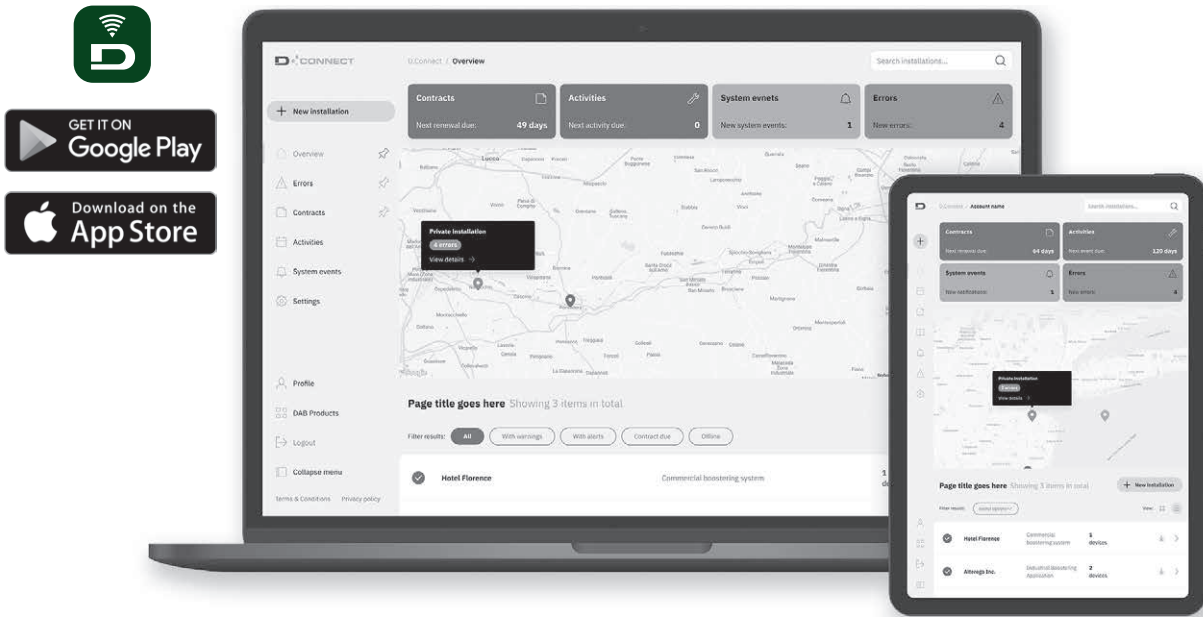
GET IT ON
Google Play

Download on the
App Store

D CONNECT

D.Connect / Overview

Search installations...

+ New installation

Overview

Errors

Contracts

Activities

System events

Settings

Profile

DAB Products

Logout

Collapse menu

Terms & Conditions Privacy policy

Contracts
Next renewal due: 49 days

Activities
Next activity due: 0

System evnets
New system events: 1

Errors
New errors: 4

Private installation
4 errors
View details →

Page title goes here Showing 3 items in total

Filter results: All With warnings With alerts Contract due Offline

Hotel Florence Commercial boostering system

D.Connect / Account name

Search installation...

Contracts
Next renewal due: 64 days

Activities
Next event due: 120 days

System events
New notifications: 1

Errors
New errors: 4

Private installation
2 errors
View details →

Page title goes here Showing 3 items in total

+ New installation

Filter results:

View:

Hotel Florence Commercial boostering system 1 devices

Alterego Inc. Industrial boostering Appication 2 devices